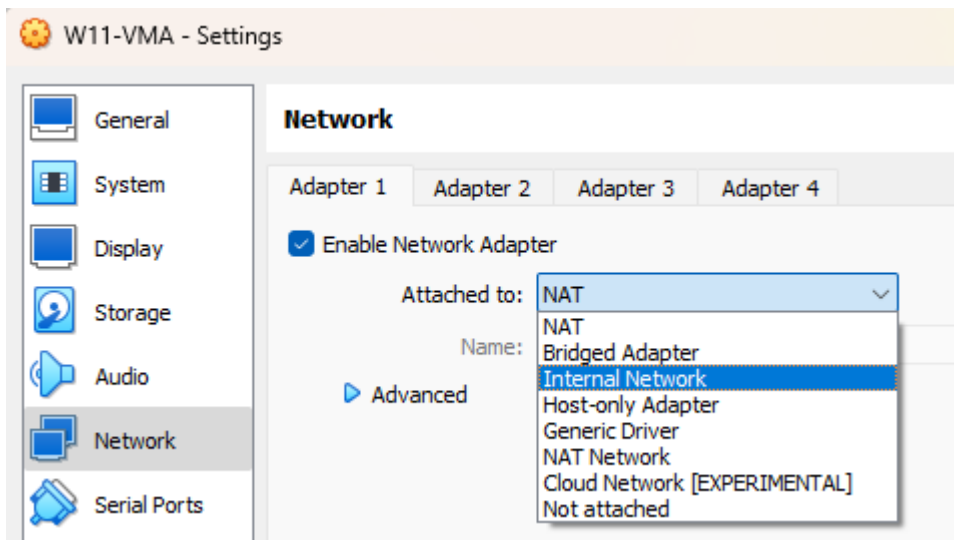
W11-VMA - Settings

General
System
Display
Storage
Audio
Network
Serial Ports

Network

Adapter 1
Adapter 2
Adapter 3
Adapter 4

Enable Network Adapter

Attached to: NAT

Name:

Advanced

NAT
Bridged Adapter
Internal Network
Host-only Adapter
Generic Driver
NAT Network
Cloud Network [EXPERIMENTAL]
Not attached